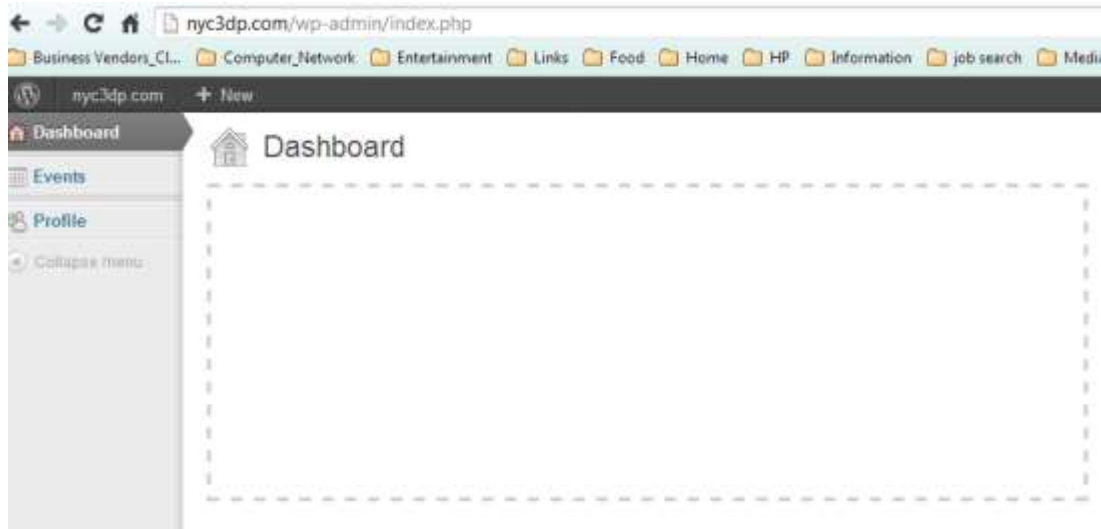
nyc3dp.com/wp-admin/index.php

Business Vendors_Cl... Computer_Network Entertainment Links Food Home HP Information job search Medi

nyc3dp.com + New

Dashboard
Events
Profile
Collapse menu

Dashboard